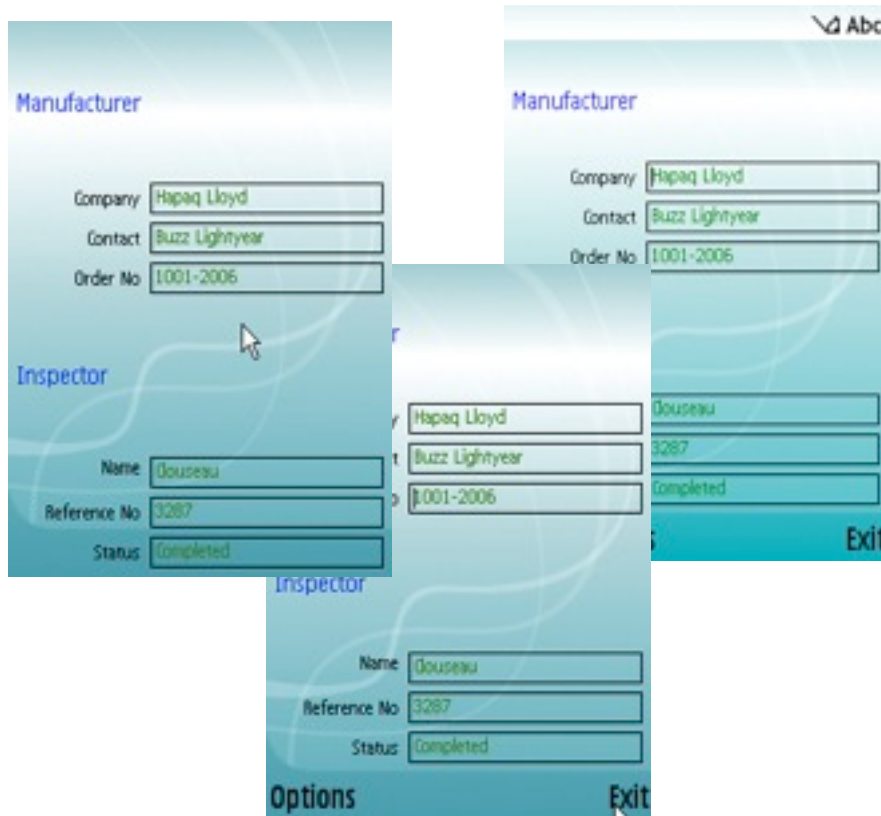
Manufacturer

Company Hapaq Lloyd
Contact Buzz Lightyear
Order No 1001-2006

Inspector

Name Clouseau
Reference No 3287
Status Completed

Abc

Manufacturer

Company Hapaq Lloyd
Contact Buzz Lightyear
Order No 1001-2006

Clouseau
3287
Completed

s Exit

r

y Hapaq Lloyd
t Buzz Lightyear
o 1001-2006

Inspector

Name Clouseau
Reference No 3287
Status Completed

Options Exit